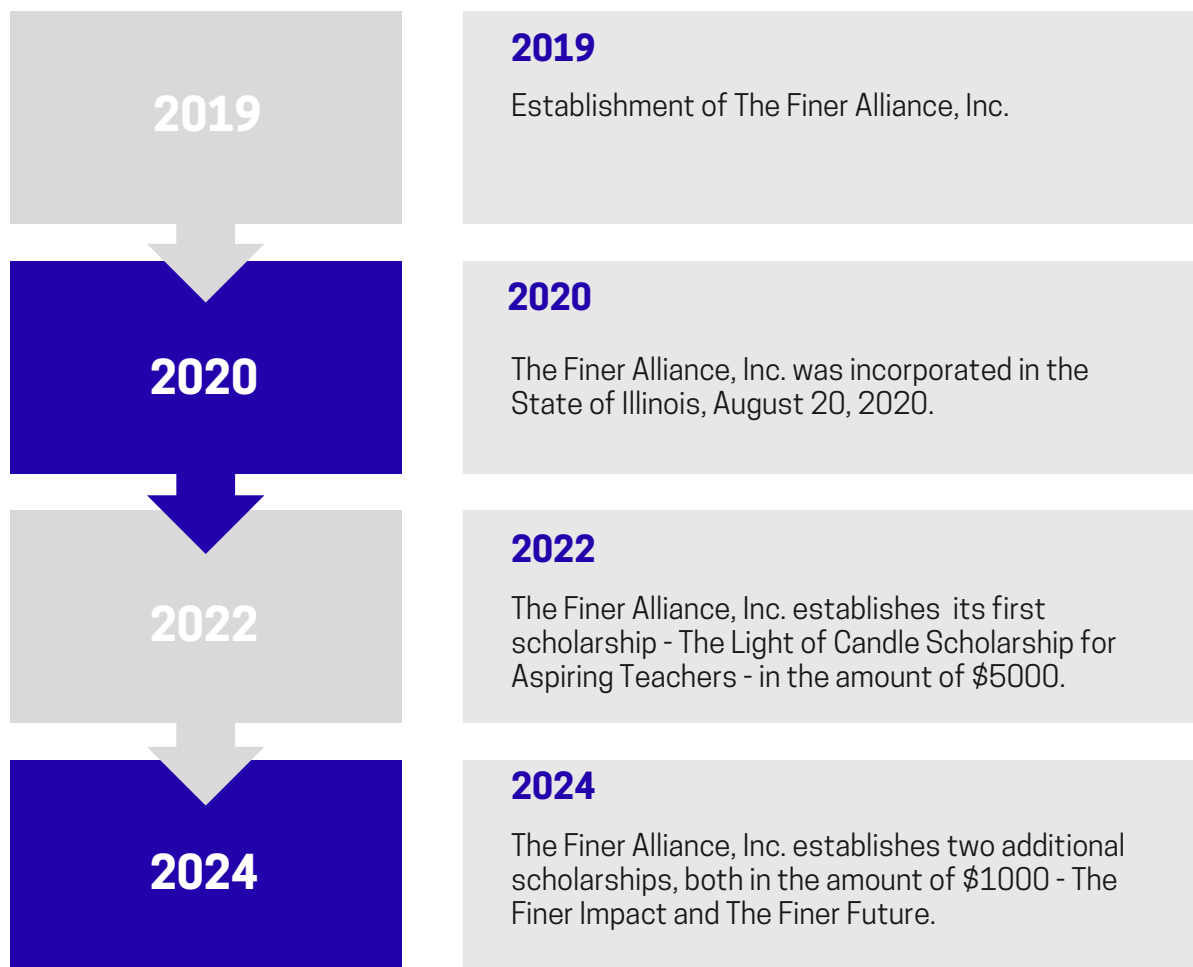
2019

2019

Establishment of The Finer Alliance, Inc.

2020

2020

The Finer Alliance, Inc. was incorporated in the State of Illinois, August 20, 2020.

2022

2022

The Finer Alliance, Inc. establishes its first scholarship - The Light of Candle Scholarship for Aspiring Teachers - in the amount of $5000.

2024

2024

The Finer Alliance, Inc. establishes two additional scholarships, both in the amount of $1000 - The Finer Impact and The Finer Future.